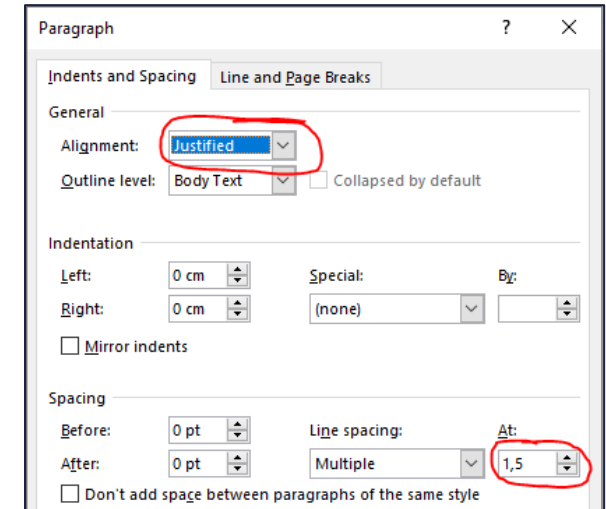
Paragraph ? ×

Indents and Spacing | Line and Page Breaks

General

Alignment: Justified

Outline level: Body Text

Collapsed by default

Indentation

Left: 0 cm

Right: 0 cm

Special: (none)

By:

Mirror indents

Spacing

Before: 0 pt

After: 0 pt

Line spacing: Multiple

At: 1,5

Don't add space between paragraphs of the same style